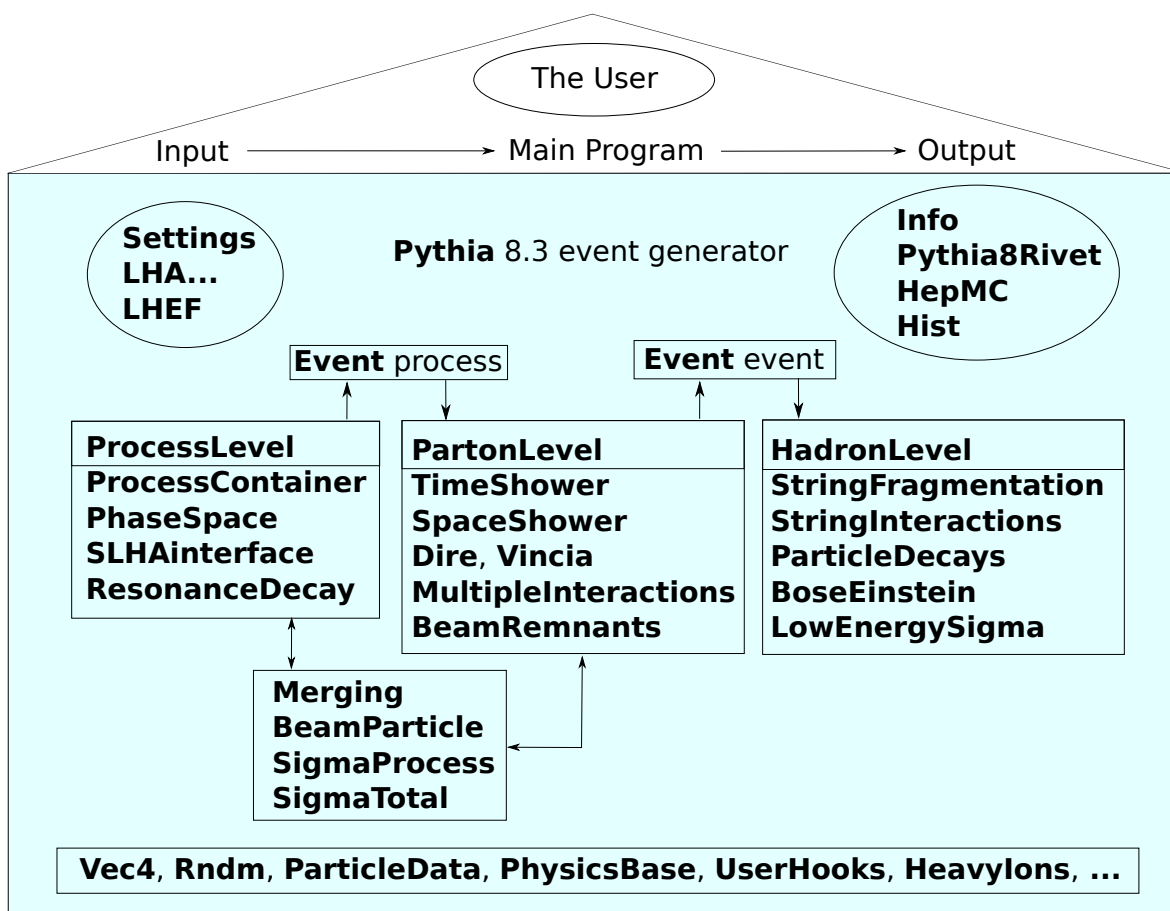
The User

Input → Main Program → Output

Settings
LHA...
LHEF

Pythia 8.3 event generator

Info
Pythia8Rivet
HepMC
Hist

Event process

Event event

ProcessLevel
ProcessContainer
PhaseSpace
SLHAinterface
ResonanceDecay

PartonLevel
TimeShower
SpaceShower
Dire, Vincia
MultipleInteractions
BeamRemnants

HadronLevel
StringFragmentation
StringInteractions
ParticleDecays
BoseEinstein
LowEnergySigma

Merging
BeamParticle
SigmaProcess
SigmaTotal

Vec4, Rndm, ParticleData, PhysicsBase, UserHooks, HeavyIons, ...